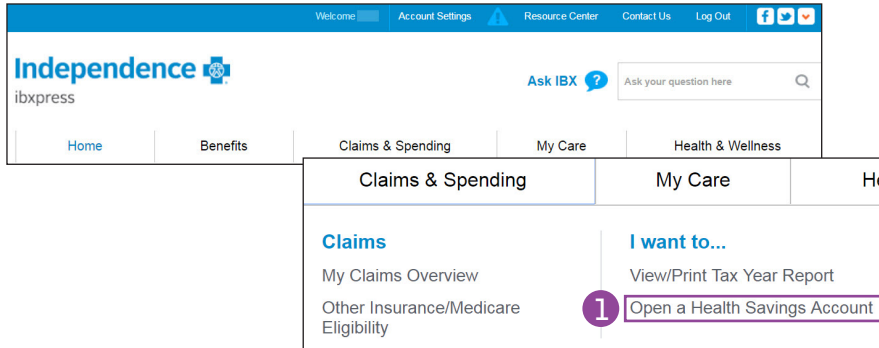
Welcome Account Settings Resource Center Contact Us Log Out

Independence
ibxpress

Ask IBX ?
Ask your question here

Home | Benefits | Claims & Spending | My Care | Health & Wellness

Claims & Spending | My Care | He

Claims
My Claims Overview
Other Insurance/Medicare Eligibility

I want to...
View/Print Tax Year Report
1 Open a Health Savings Account